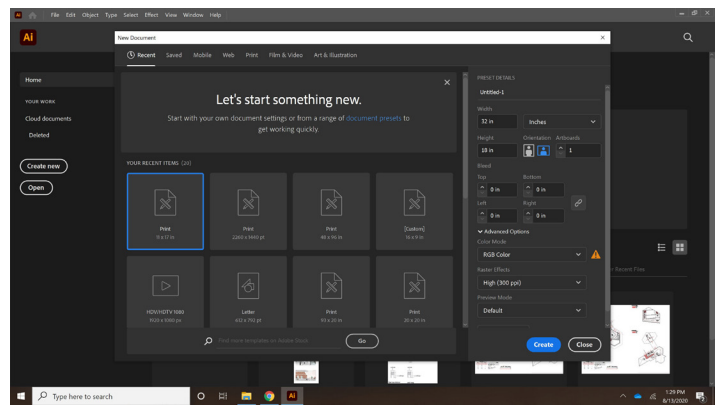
File Edit Object Type Select Effect View Window Help

Ai

New Document

Recent Saved Mobile Web Print Film & Video Art & Illustration

Home

YOUR WORK

Cloud documents

Deleted

Create new

Open

Let's start something new.

Start with your own document settings or from a range of document presets to get working quickly.

YOUR RECENT ITEMS (20)

Print
9 x 17 in

Print
2260 x 3460 pt

Print
48 x 36 in

[Custom]
16 x 9 in

HDV/HDTV 1080
1920 x 1080 px

Letter
612 x 792 pt

Print
91 x 36 in

Print
36 x 24 in

Find more templates on Adobe Stock

Go

PRESET DETAILS

Untitled-1

Width

32 in

Inches

Height

Orientation

Artboards

18 in

1

Bleed

Top

Bottom

0 in

0 in

Left

Right

0 in

0 in

Advanced Options

Color Mode

RGB Color

Raster Effects

High (300 ppi)

Preview Mode

Default

Create

Close

Recent Files

Type here to search

1:29 PM
8/13/2020